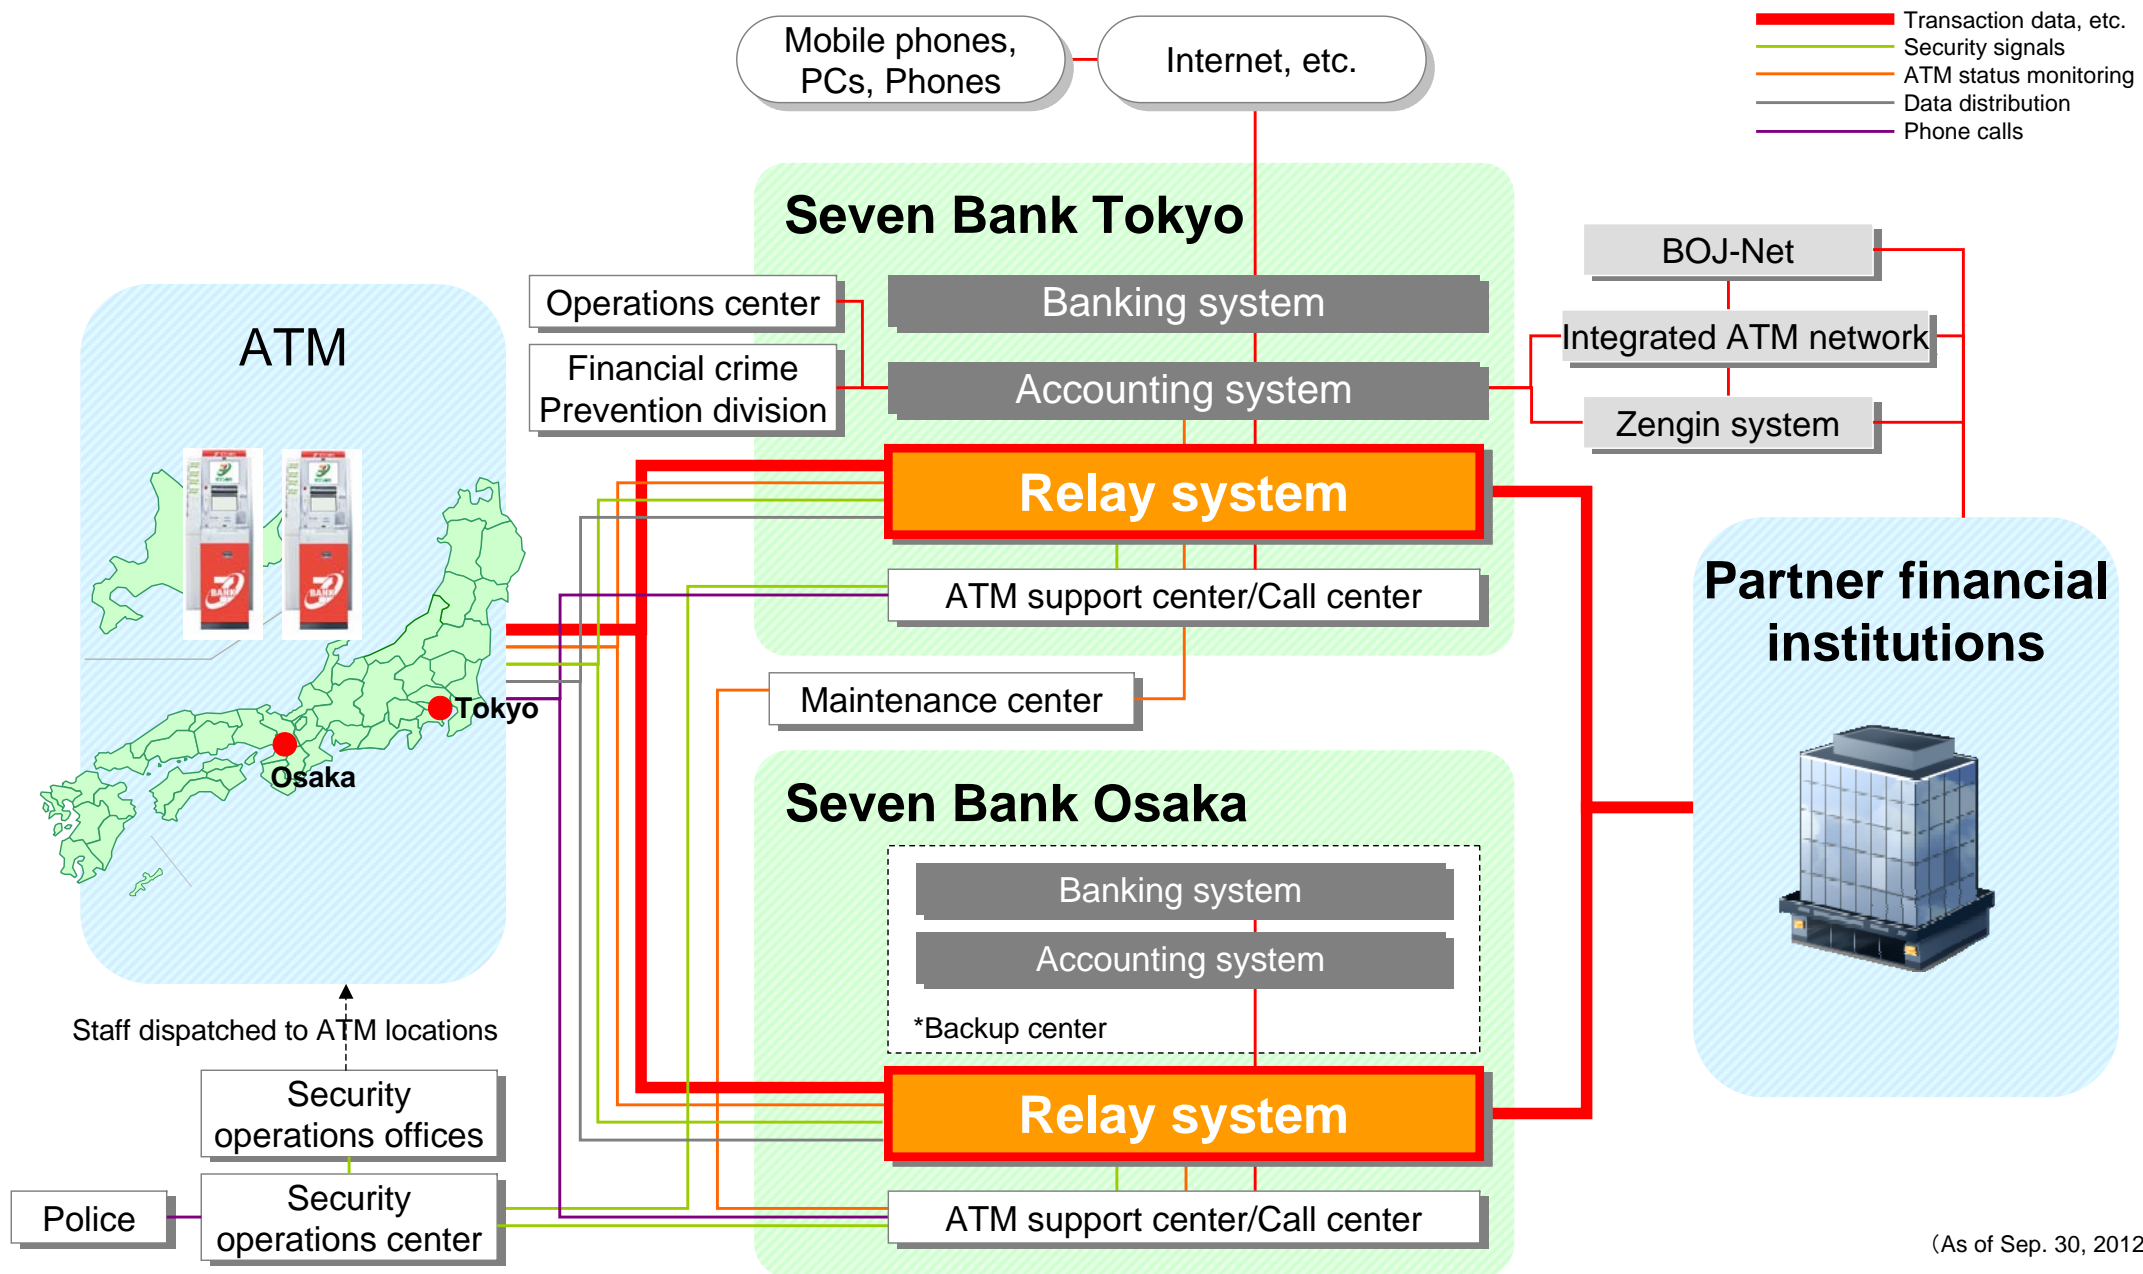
Mobile phones, PCs, Phones

Internet, etc.

Transaction data, etc.
Security signals
ATM status monitoring
Data distribution
Phone calls

Seven Bank Tokyo

Operations center

Financial crime Prevention division

Banking system

Accounting system

Relay system

ATM support center/Call center

BOJ-Net

Integrated ATM network

Zengin system

ATM

Tokyo

Osaka

Maintenance center

Seven Bank Osaka

Banking system

Accounting system

*Backup center

Relay system

ATM support center/Call center

Partner financial institutions

Staff dispatched to ATM locations

Security operations offices

Police

Security operations center

(As of Sep. 30, 2012